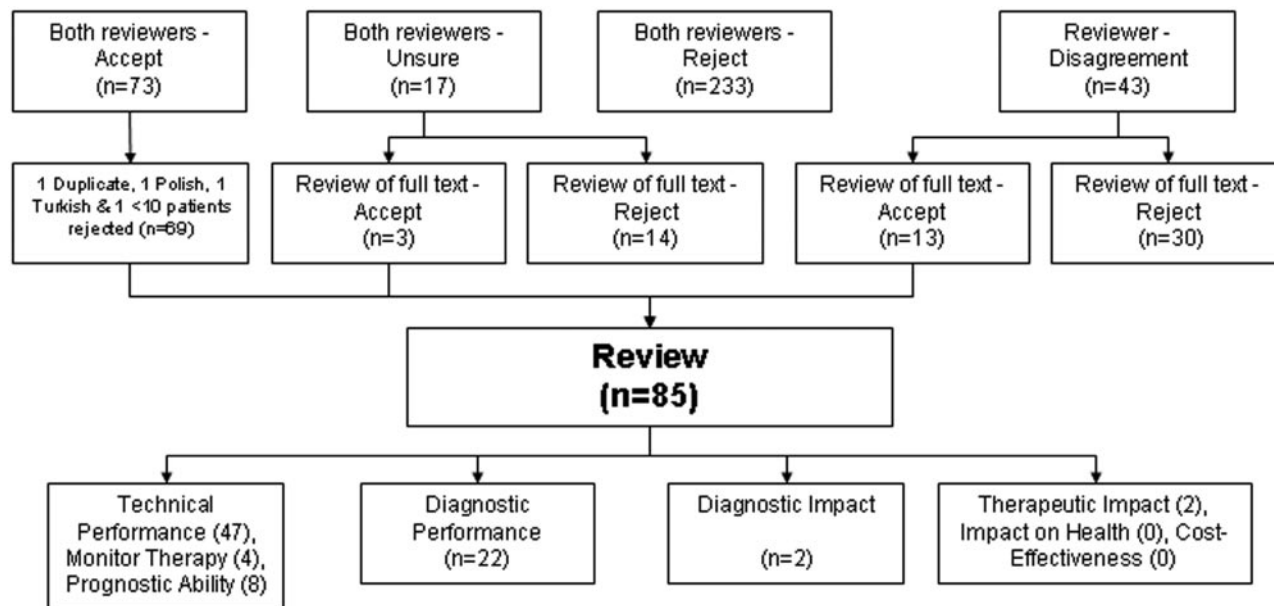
Both reviewers - Accept (n=73)

Both reviewers - Unsure (n=17)

Both reviewers - Reject (n=233)

Reviewer - Disagreement (n=43)

1 Duplicate, 1 Polish, 1 Turkish & 1 <10 patients rejected (n=69)

Review of full text - Accept (n=3)

Review of full text - Reject (n=14)

Review of full text - Accept (n=13)

Review of full text - Reject (n=30)

**Review (n=85)**

Technical Performance (47), Monitor Therapy (4), Prognostic Ability (8)

Diagnostic Performance (n=22)

Diagnostic Impact (n=2)

Therapeutic Impact (2), Impact on Health (0), Cost-Effectiveness (0)